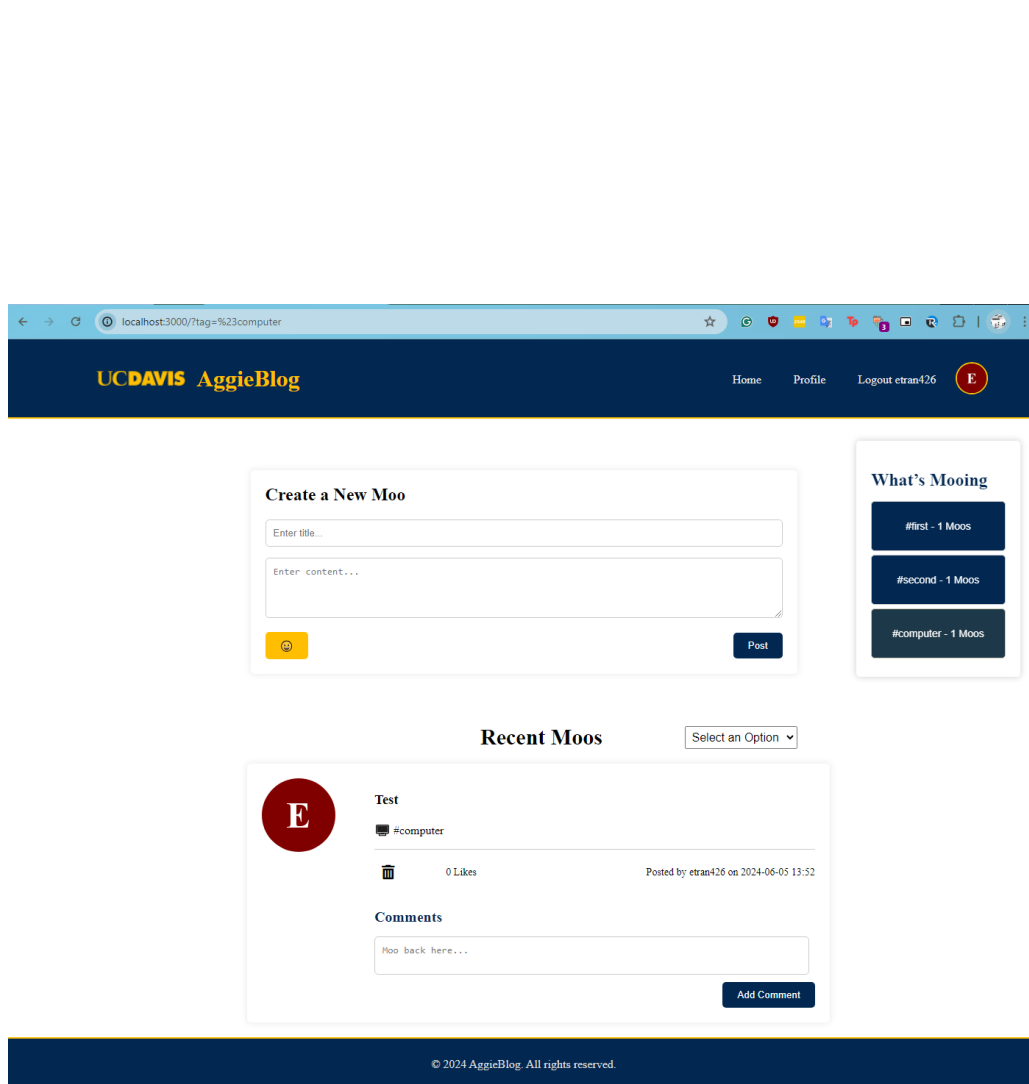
localhost:3000/?tag=%23computer

UCDAVIS AggieBlog

Home Profile Logout etran426 E

Create a New Moo

Enter title...

Enter content...

Post

What's Mooing

#first - 1 Moos

#second - 1 Moos

#computer - 1 Moos

Recent Moos

Select an Option

E

Test

#computer

0 Likes

Posted by etran426 on 2024-06-05 13:52

Comments

Moo back here...

Add Comment

© 2024 AggieBlog. All rights reserved.